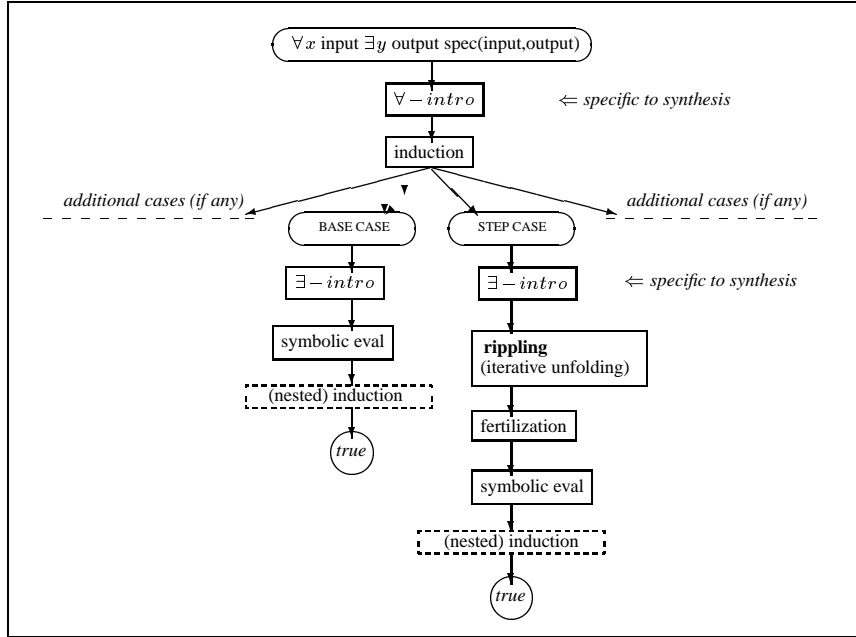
$\forall x$ input $\exists y$ output spec(input,output)

$\forall - intro$

$\Leftarrow$ *specific to synthesis*

induction

*additional cases (if any)*

*additional cases (if any)*

BASE CASE

STEP CASE

$\exists - intro$

$\exists - intro$

$\Leftarrow$ *specific to synthesis*

symbolic eval

(nested) induction

*true*

**rippling**
(iterative unfolding)

fertilization

symbolic eval

(nested) induction

*true*